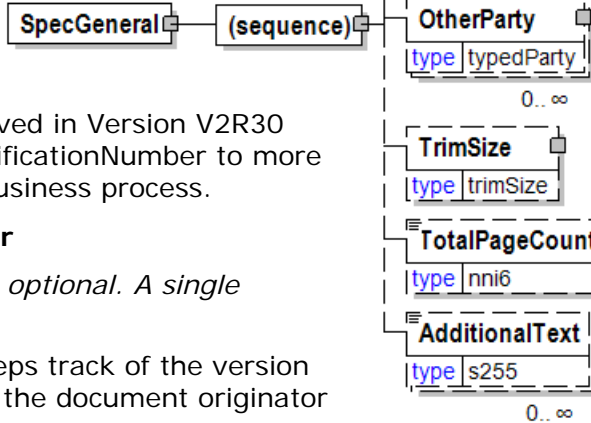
SpecGeneral

(sequence)

OtherParty

type typedParty

0.. ∞

TrimSize

type trimSize

TotalPageCount

type nni6

AdditionalText

type s255

0.. ∞

ved in Version V2R30 ificationNumber to more usiness process.

r

optional. A single

eps track of the version the document originator